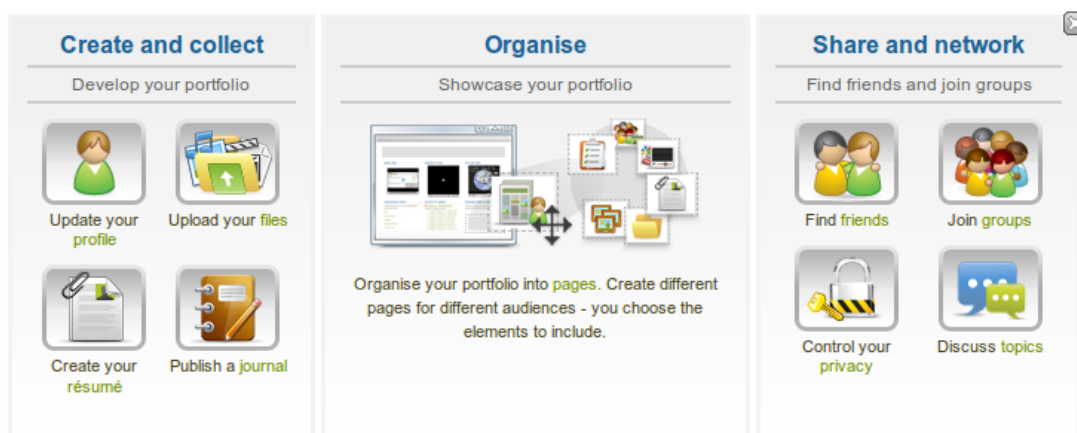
Create and collect

Develop your portfolio

Update your profile

Upload your files

Create your résumé

Publish a journal

Organise

Showcase your portfolio

Organise your portfolio into pages. Create different pages for different audiences - you choose the elements to include.

Share and network

Find friends and join groups

Find friends

Join groups

Control your privacy

Discuss topics